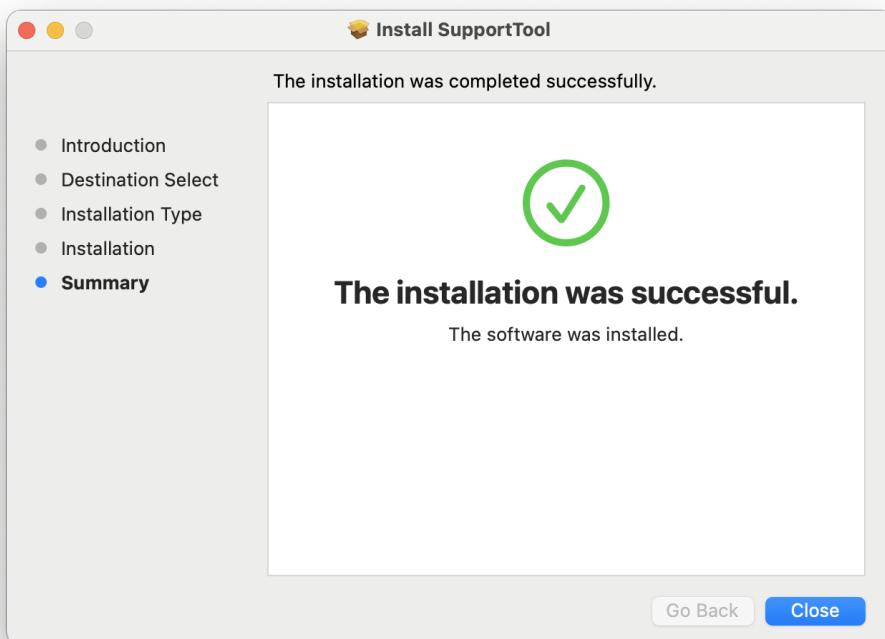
Install SupportTool

The installation was completed successfully.

Introduction
Destination Select
Installation Type
Installation
Summary

The installation was successful.

The software was installed.

Go Back
Close